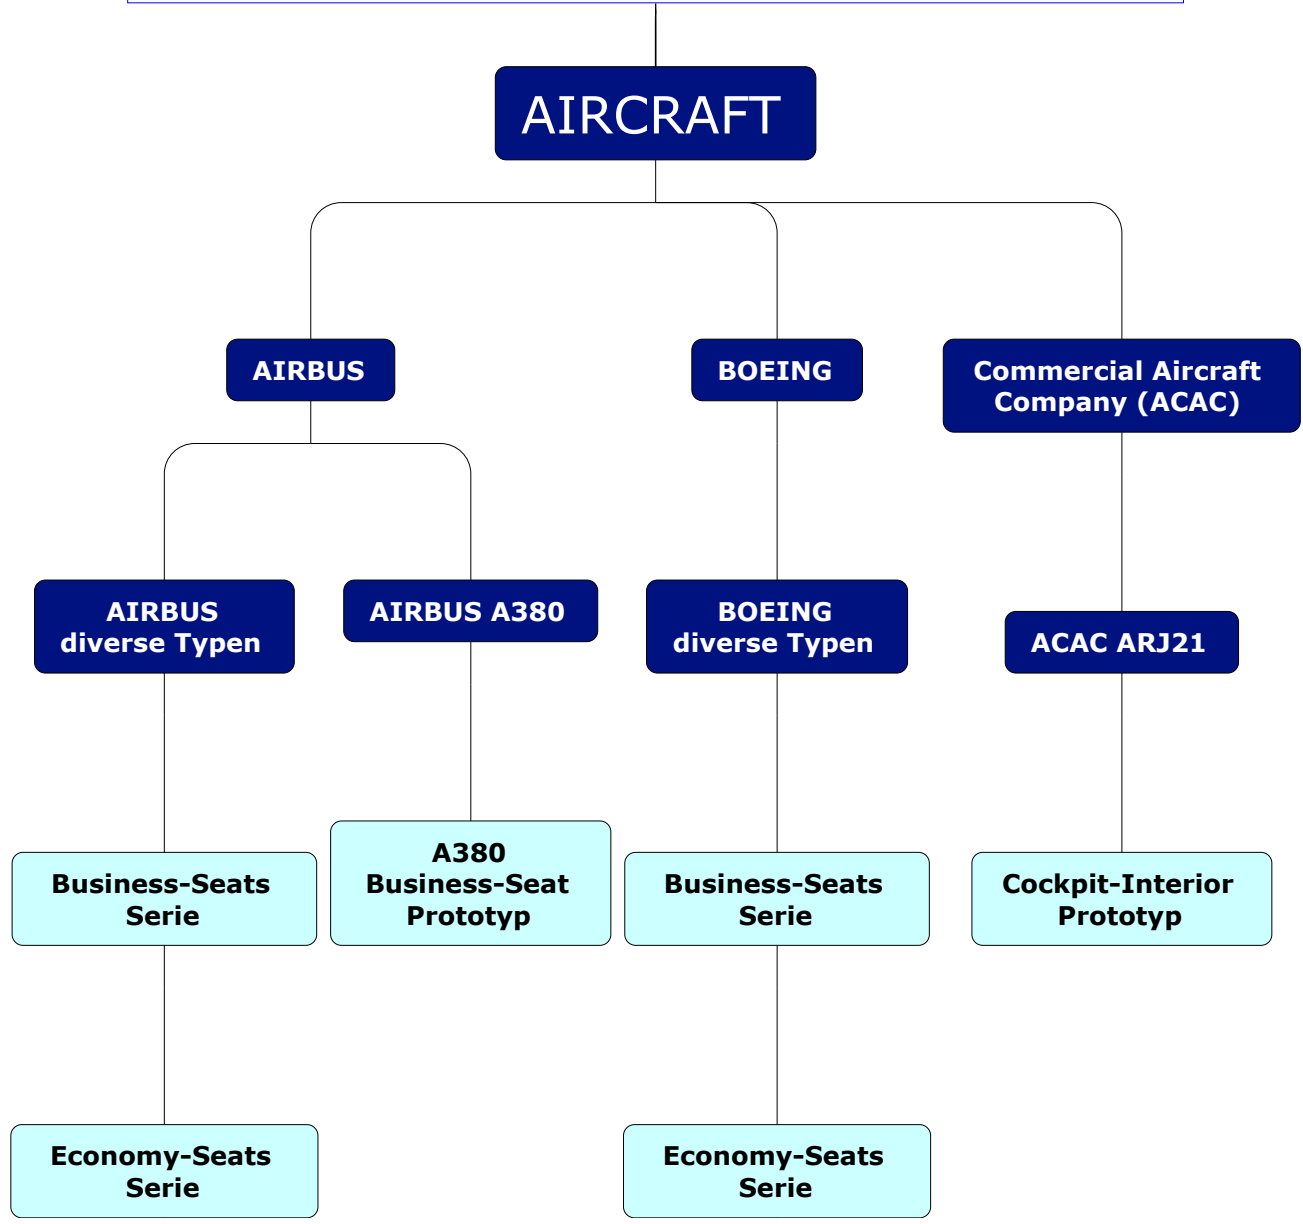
AIRCRAFT

AIRBUS

BOEING

Commercial Aircraft Company (ACAC)

AIRBUS diverse Typen

AIRBUS A380

BOEING diverse Typen

ACAC ARJ21

Business-Seats Serie

A380 Business-Seat Prototyp

Business-Seats Serie

Cockpit-Interior Prototyp

Economy-Seats Serie

Economy-Seats Serie